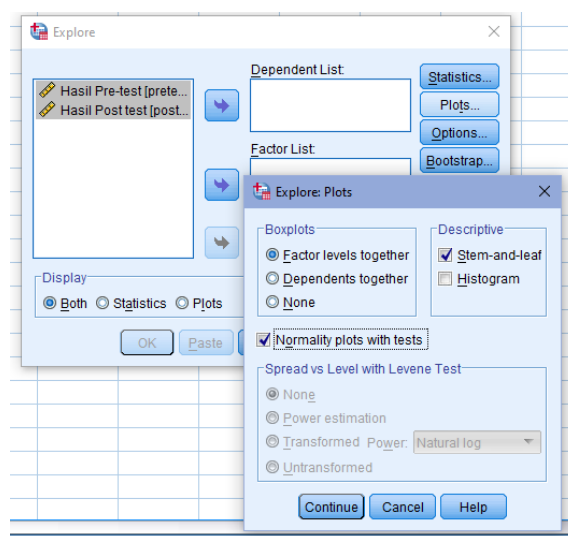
Explore

Hasil Pre-test [prete...
Hasil Post test [post...

Dependent List:

Factor List:

Statistics...
Plots...
Options...
Bootstrap...

Display
Both Statistics Plots

OK Paste

Explore: Plots

Boxplots
Factor levels together
Dependents together
None

Descriptive
Stem-and-leaf
Histogram

Normality plots with tests

Spread vs Level with Levene Test
None
Power estimation
Transformed Power: Natural log
Untransformed

Continue Cancel Help